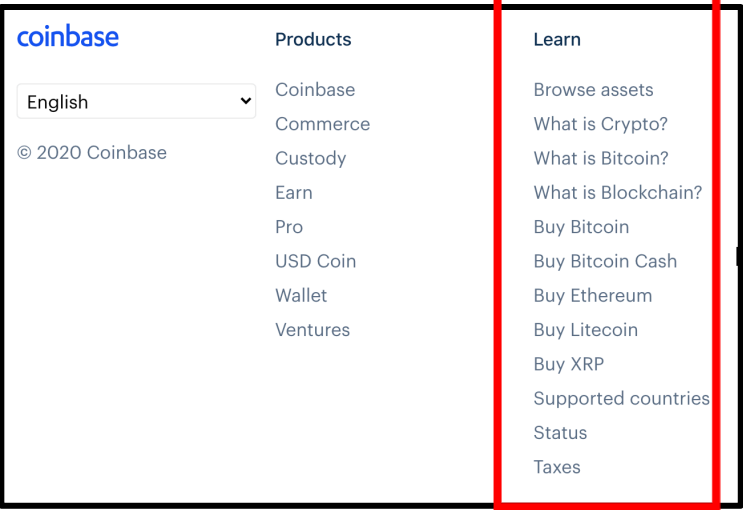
coinbase

English

© 2020 Coinbase

Products

Coinbase
Commerce
Custody
Earn
Pro
USD Coin
Wallet
Ventures

Learn

Browse assets
What is Crypto?
What is Bitcoin?
What is Blockchain?
Buy Bitcoin
Buy Bitcoin Cash
Buy Ethereum
Buy Litecoin
Buy XRP
Supported countries
Status
Taxes